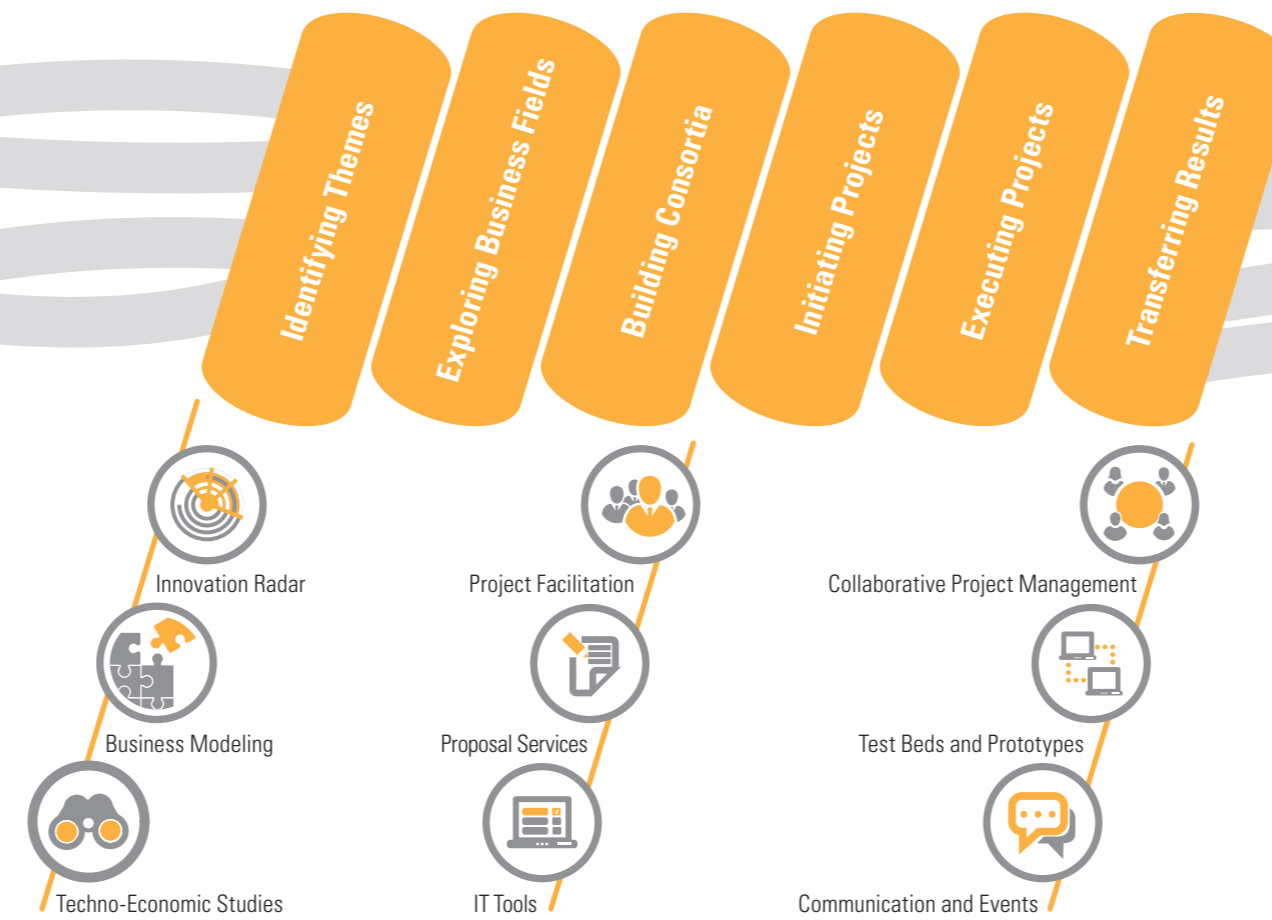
Identifying Themes

Exploring Business Fields

Building Consortia

Initiating Projects

Executing Projects

Transferring Results

Innovation Radar

Business Modeling

Techno-Economic Studies

Project Facilitation

Proposal Services

IT Tools

Collaborative Project Management

Test Beds and Prototypes

Communication and Events